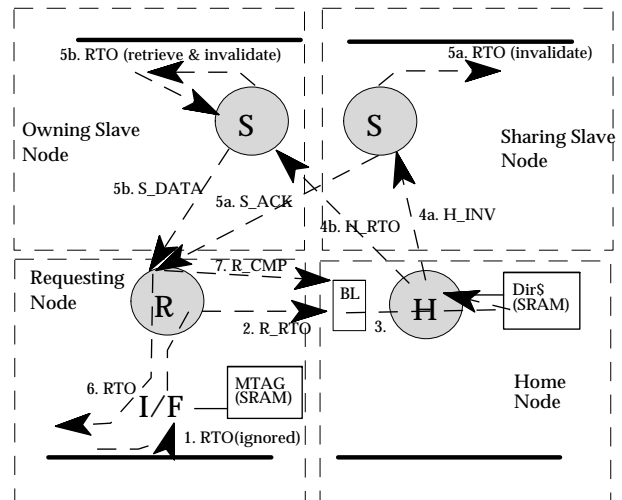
5b. RTO (retrieve & invalidate)

5a. RTO (invalidate)

S

S

Owning Slave Node

Sharing Slave Node

5b. S_DATA

5a. S_ACK

4b. H_RTO

4a. H_INV

Requesting Node

7. R_CMP

R

BL

H

Dir$ (SRAM)

2. R_RTO

3.

6. RTO

I/F

MTAG (SRAM)

Home Node

1. RTO(ignored)